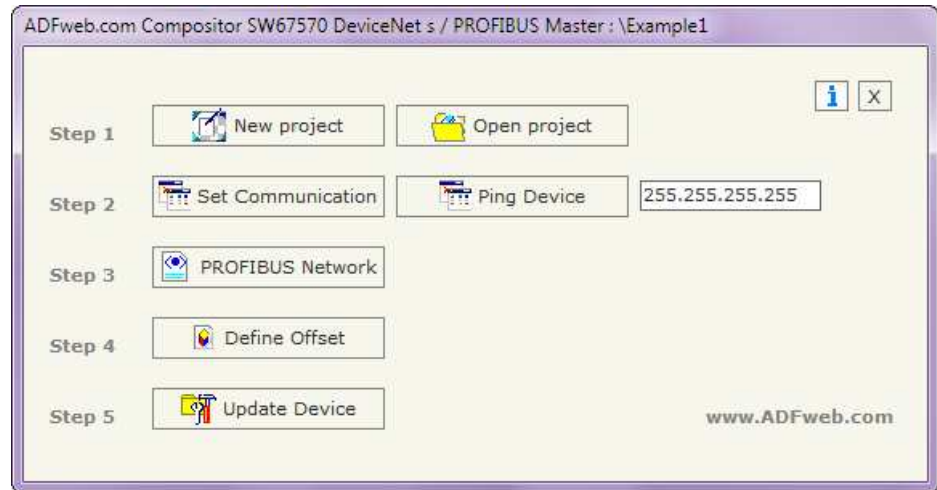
ADFweb.com Compositor SW67570 DeviceNet s / PROFIBUS Master : \Example1

i X

Step 1 New project Open project

Step 2 Set Communication Ping Device 255.255.255.255

Step 3 PROFIBUS Network

Step 4 Define Offset

Step 5 Update Device

www.ADFweb.com